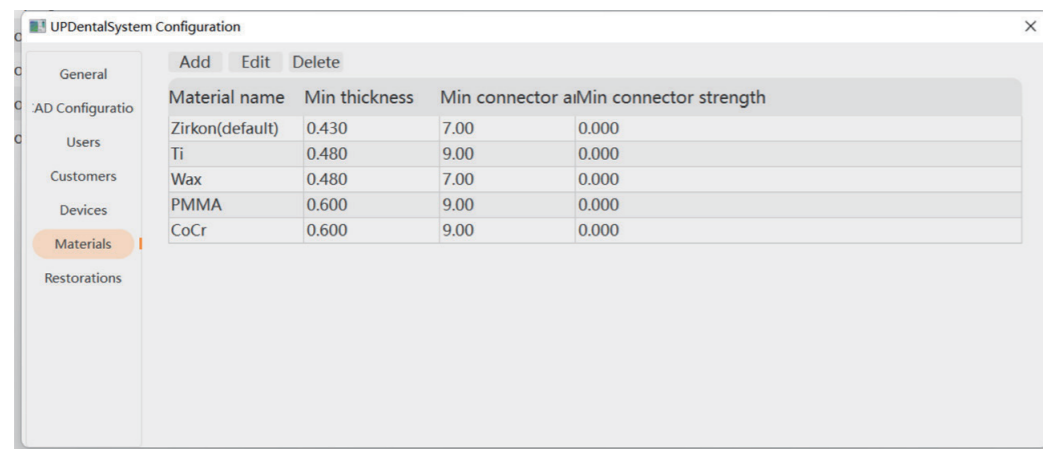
UPDentalSystem Configuration

×

General
:AD Configuratio
Users
Customers
Devices
Materials
Restorations

Add Edit Delete

| Material name | Min thickness | Min connector a | Min connector strength |
|---|---|---|---|
| Zirkon(default) | 0.430 | 7.00 | 0.000 |
| Ti | 0.480 | 9.00 | 0.000 |
| Wax | 0.480 | 7.00 | 0.000 |
| PMMA | 0.600 | 9.00 | 0.000 |
| CoCr | 0.600 | 9.00 | 0.000 |